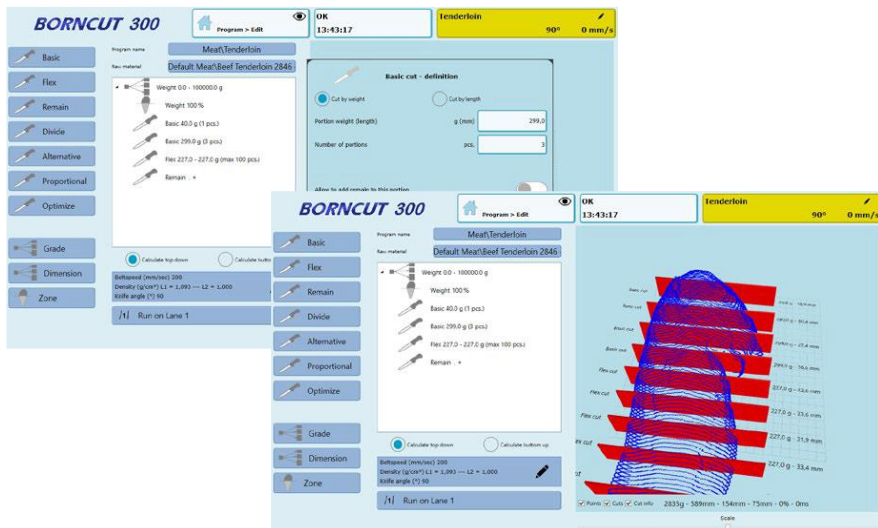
BORNCUT 300

Program > Edit

OK
13:43:17

Tenderloin
90° 0 mm/s

Basic
Flex
Remain
Divide
Alternative
Proportional
Optimize
Grade
Dimension
Zone

Program name
Meat\Tenderloin
Raw material
Default Meat\Beef Tenderloin 2846

Weight 0.0 - 100000.0 g
Weight 100 %
Basic 40.0 g (1 pcs.)
Basic 299.0 g (3 pcs.)
Flex 227.0 - 227.0 g (max 100 pcs.)
Remain +

Basic cut - definition
Cut by weight
Cut by length
Portion weight (length) g (mm) 299,0
Number of portions pcs. 3
Allow to add remain to this portion

Calculate top down
Calculate bottom up

Beltspeed (mm/sec) 200
Density (g/cm³) L1 = 1,093 --- L2 = 1,000
Knife angle (°) 90

Run on Lane 1

BORNCUT 300

Program > Edit

OK
13:43:17

Tenderloin
90° 0 mm/s

Basic
Flex
Remain
Divide
Alternative
Proportional
Optimize
Grade
Dimension
Zone

Program name
Meat\Tenderloin
Raw material
Default Meat\Beef Tenderloin 2846

Weight 0.0 - 100000.0 g
Weight 100 %
Basic 40.0 g (1 pcs.)
Basic 299.0 g (3 pcs.)
Flex 227.0 - 227.0 g (max 100 pcs.)
Remain +

Calculate top down
Calculate bottom up

Beltspeed (mm/sec) 200
Density (g/cm³) L1 = 1,093 --- L2 = 1,000
Knife angle (°) 90

Run on Lane 1

Basic cut
Basic cut
Basic cut
Basic cut
Flex cut
Flex cut
Flex cut
Flex cut
ex cut
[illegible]
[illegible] g - 30,8 mm
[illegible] g - 23,4 mm
299,0 g - 16,6 mm
227,0 g - 13,4 mm
227,0 g - 13,6 mm
227,0 g - 31,9 mm
227,0 g - 33,4 mm

Points Cuts Cut info 2833g - 589mm - 154mm - 75mm - 0% - 0ms
Scale